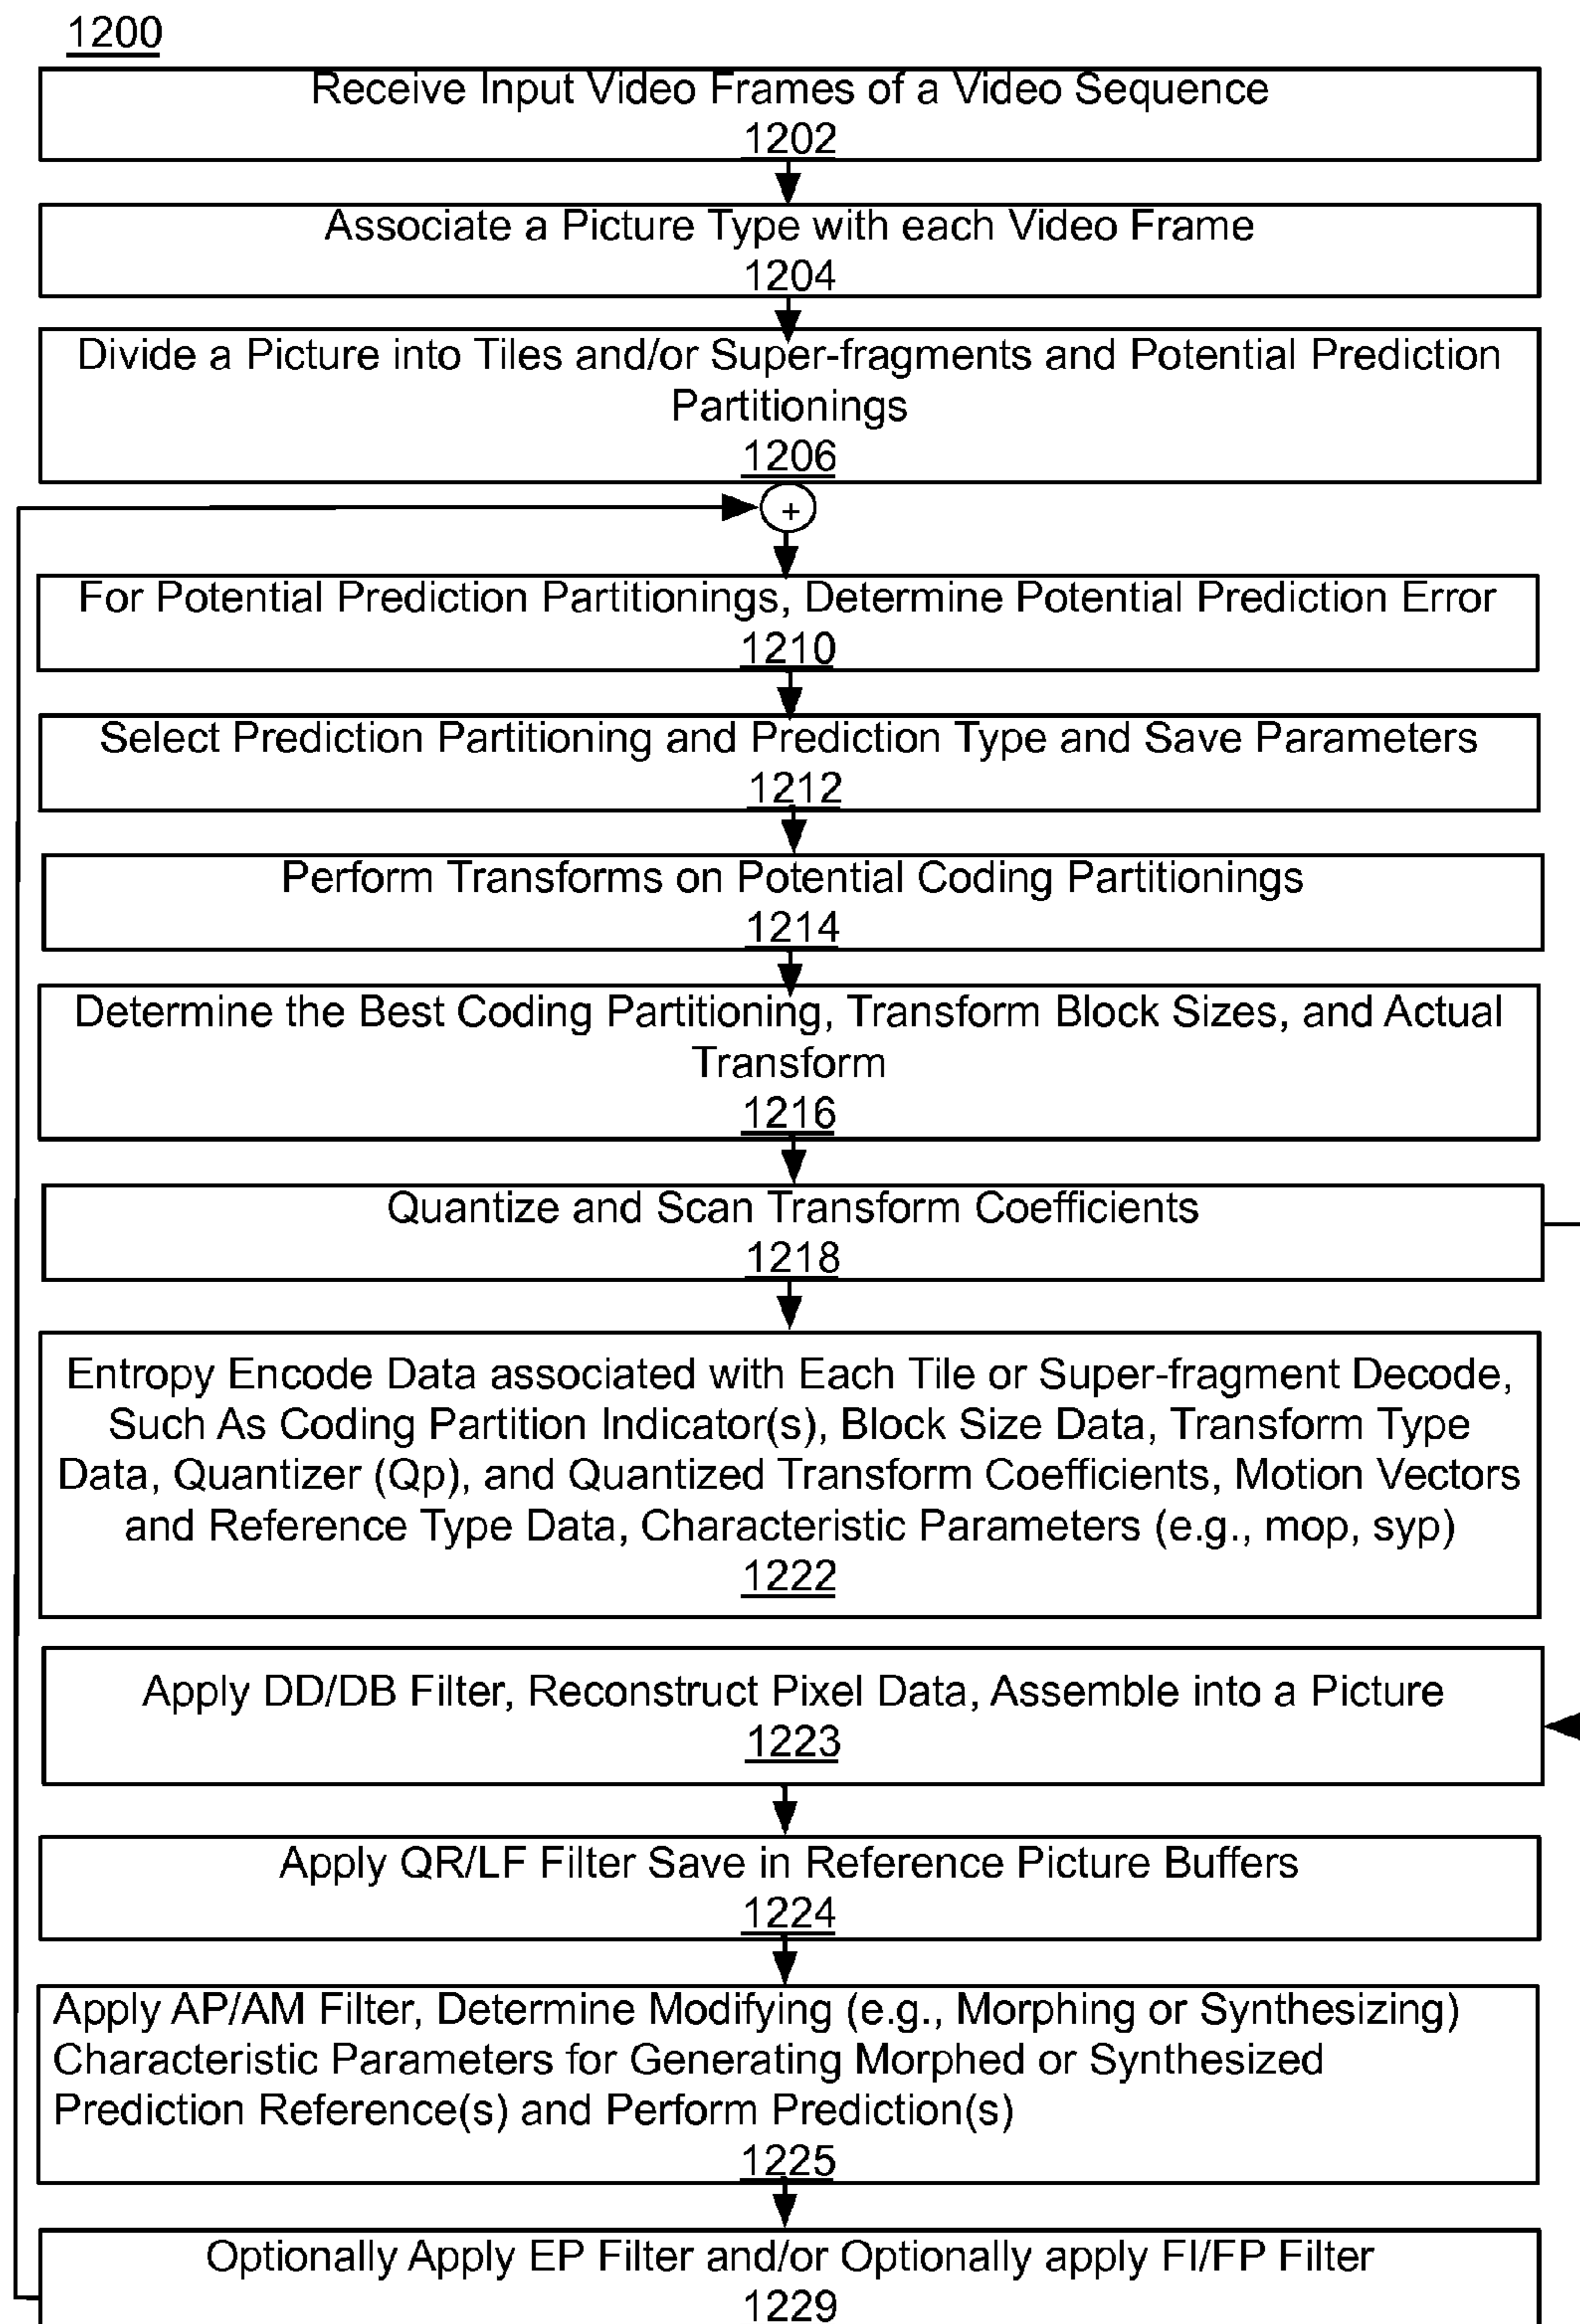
1200

Receive Input Video Frames of a Video Sequence
1202

Associate a Picture Type with each Video Frame
1204

Divide a Picture into Tiles and/or Super-fragments and Potential Prediction Partitionings
1206

+

For Potential Prediction Partitionings, Determine Potential Prediction Error
1210

Select Prediction Partitioning and Prediction Type and Save Parameters
1212

Perform Transforms on Potential Coding Partitionings
1214

Determine the Best Coding Partitioning, Transform Block Sizes, and Actual Transform
1216

Quantize and Scan Transform Coefficients
1218

Entropy Encode Data associated with Each Tile or Super-fragment Decode, Such As Coding Partition Indicator(s), Block Size Data, Transform Type Data, Quantizer (Qp), and Quantized Transform Coefficients, Motion Vectors and Reference Type Data, Characteristic Parameters (e.g., mop, syp)
1222

Apply DD/DB Filter, Reconstruct Pixel Data, Assemble into a Picture
1223

Apply QR/LF Filter Save in Reference Picture Buffers
1224

Apply AP/AM Filter, Determine Modifying (e.g., Morphing or Synthesizing) Characteristic Parameters for Generating Morphed or Synthesized Prediction Reference(s) and Perform Prediction(s)
1225

Optionally Apply EP Filter and/or Optionally apply FI/FP Filter
1229